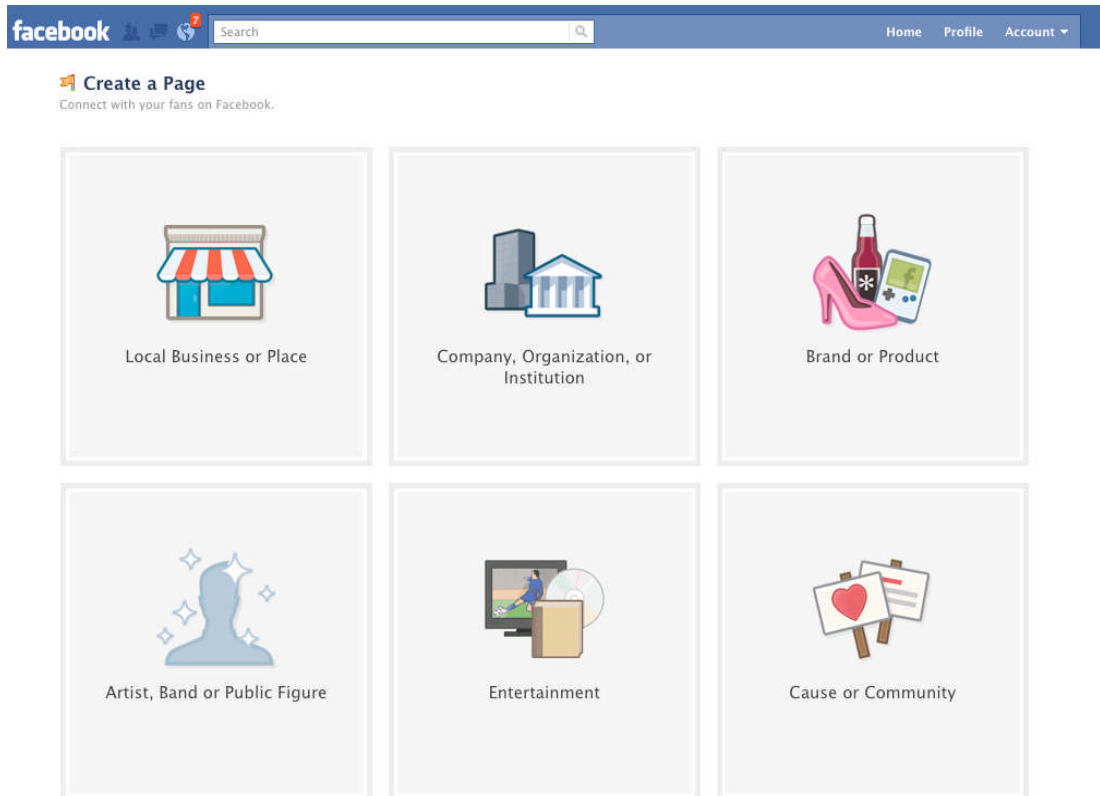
facebook 7 Search Home Profile Account

Create a Page
Connect with your fans on Facebook.

Local Business or Place

Company, Organization, or Institution

Brand or Product

Artist, Band or Public Figure

Entertainment

Cause or Community